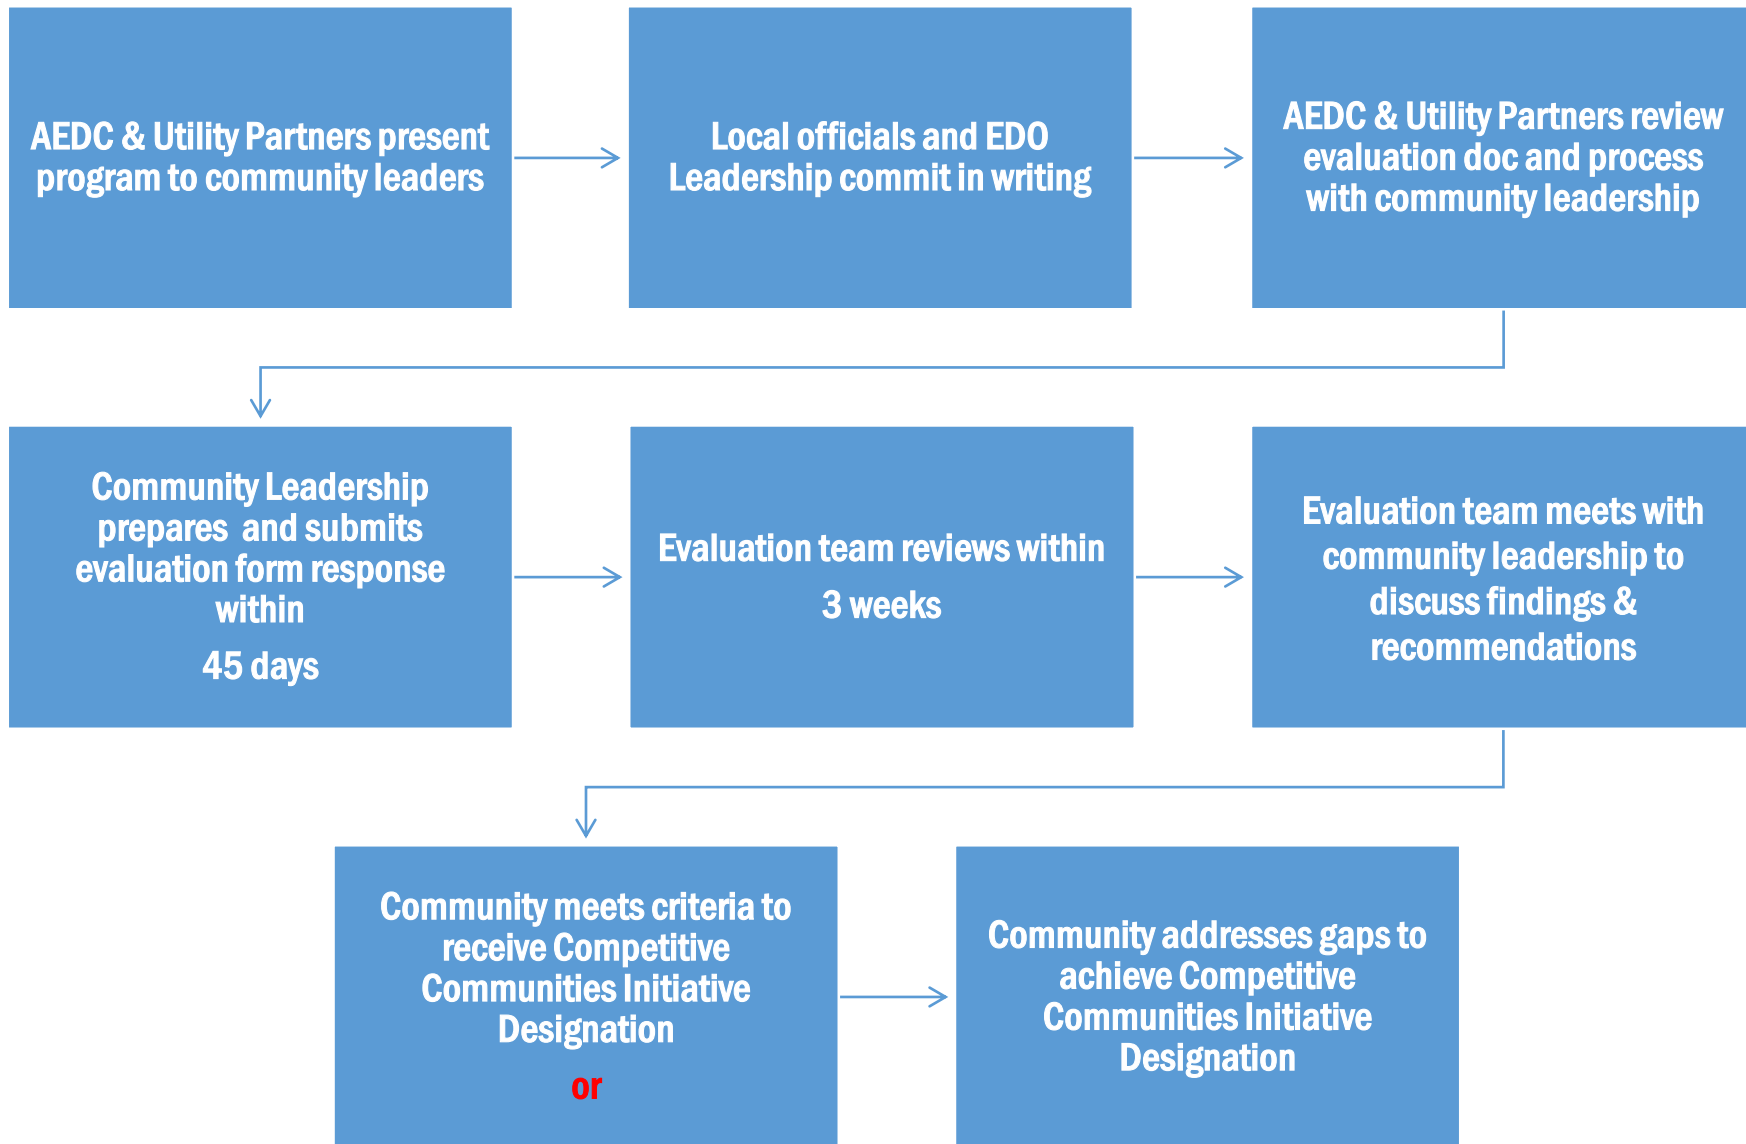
AEDC & Utility Partners present program to community leaders

Local officials and EDO Leadership commit in writing

AEDC & Utility Partners review evaluation doc and process with community leadership

Community Leadership prepares and submits evaluation form response within

45 days

Evaluation team reviews within

3 weeks

Evaluation team meets with community leadership to discuss findings & recommendations

Community meets criteria to receive Competitive Communities Initiative Designation

or

Community addresses gaps to achieve Competitive Communities Initiative Designation